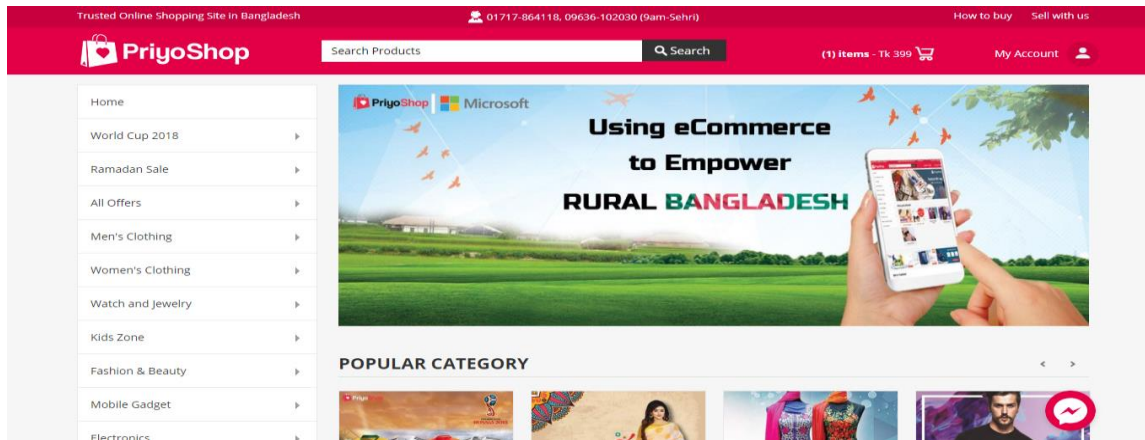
Trusted Online Shopping Site in Bangladesh

01717-864118, 09636-102030 (9am-Sehri)

How to buy Sell with us

PriyoShop

Search Products

Search

(1) items - Tk 399

My Account

Home

World Cup 2018

Ramadan Sale

All Offers

Men's Clothing

Women's Clothing

Watch and Jewelry

Kids Zone

Fashion & Beauty

Mobile Gadget

Electronics

PriyoShop | Microsoft

Using eCommerce to Empower RURAL BANGLADESH

POPULAR CATEGORY